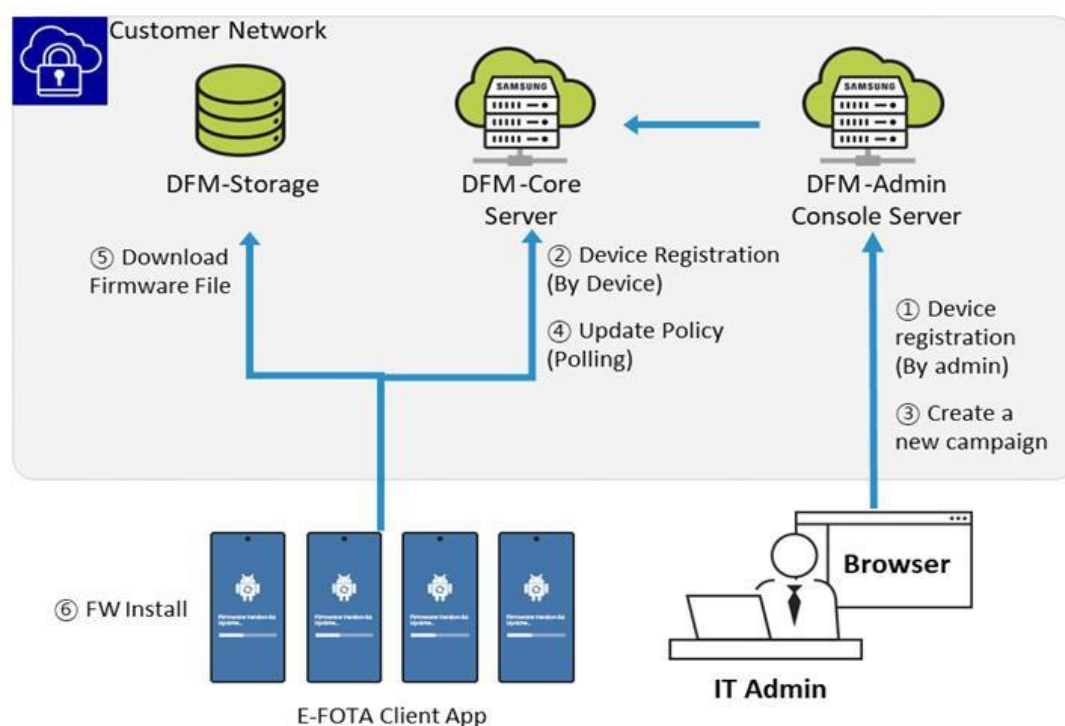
Customer Network

SAMSUNG

SAMSUNG

DFM-Storage

DFM-Core Server

DFM-Admin Console Server

⑤ Download Firmware File

② Device Registration (By Device)

④ Update Policy (Polling)

① Device registration (By admin)

③ Create a new campaign

Browser

⑥ FW Install

IT Admin

E-FOTA Client App